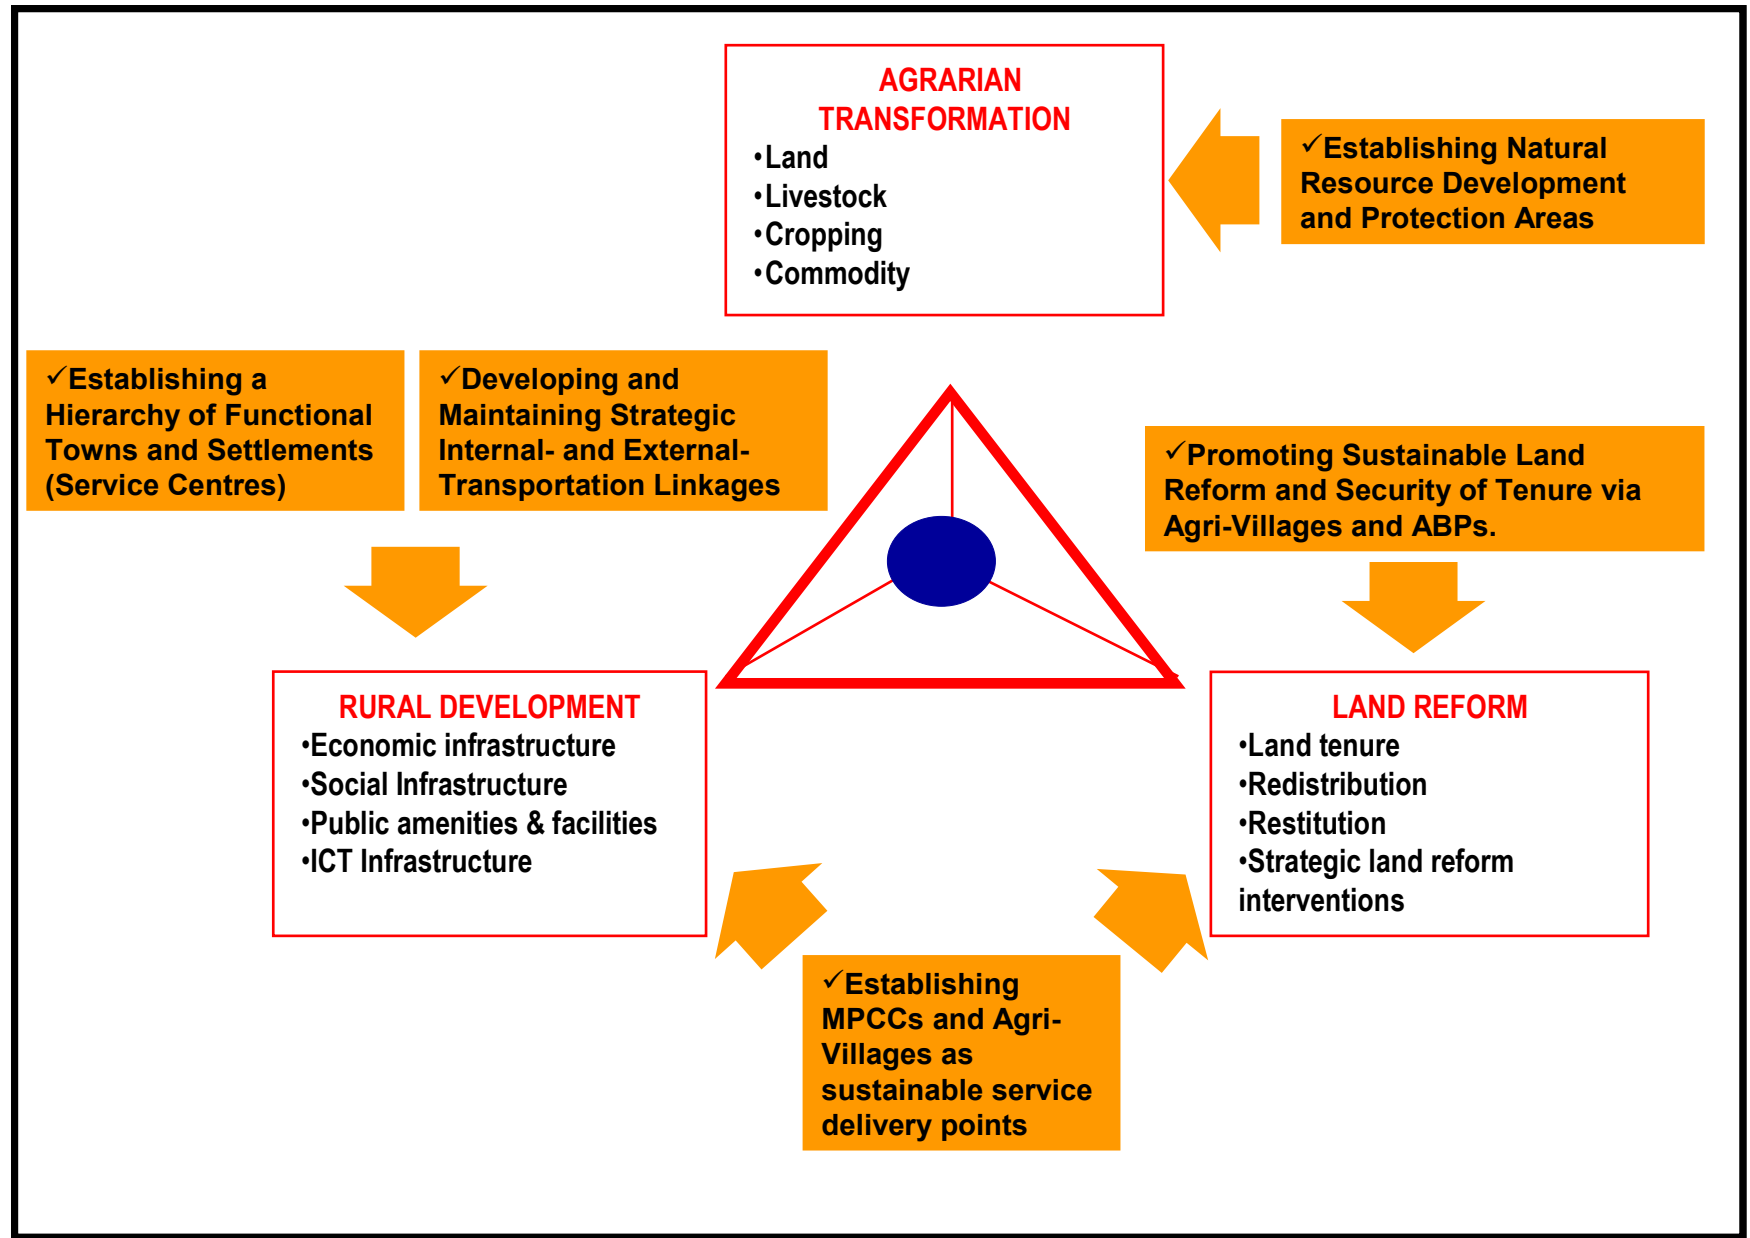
AGRARIAN TRANSFORMATION
•Land
•Livestock
•Cropping
•Commodity

✓Establishing Natural Resource Development and Protection Areas

✓Establishing a Hierarchy of Functional Towns and Settlements (Service Centres)

✓Developing and Maintaining Strategic Internal- and External- Transportation Linkages

✓Promoting Sustainable Land Reform and Security of Tenure via Agri-Villages and ABPs.

RURAL DEVELOPMENT
•Economic infrastructure
•Social Infrastructure
•Public amenities & facilities
•ICT Infrastructure

LAND REFORM
•Land tenure
•Redistribution
•Restitution
•Strategic land reform interventions

✓Establishing MPCCs and Agri-Villages as sustainable service delivery points